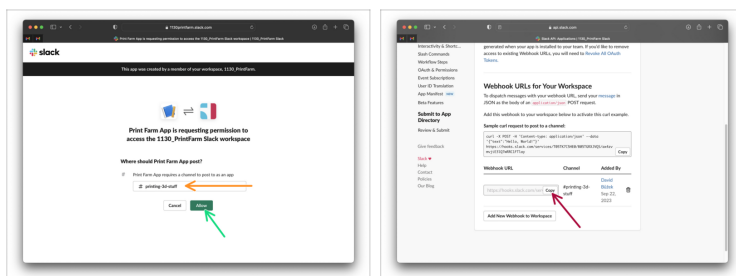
1130printfarm.slack.com

Print Farm App is requesting permission to access the 1130_PrintFarm Slack workspace | 1130_PrintFarm Slack

slack

This app was created by a member of your workspace, 1130_PrintFarm.

Print Farm App is requesting permission to access the 1130_PrintFarm Slack workspace

Where should Print Farm App post?

Print Farm App requires a channel to post to as an app

# printing-3d-stuff

Cancel Allow

api.slack.com

Slack API: Applications | 1130_PrintFarm Slack

Interactivity & Shortc...
Slash Commands
Workflow Steps
OAuth & Permissions
Event Subscriptions
User ID Translation
App Manifest NEW
Beta Features

Submit to App Directory
Review & Submit

Give feedback

Slack ♥
Help
Contact
Policies
Our Blog

generated when your app is installed to your team. If you'd like to remove access to existing Webhook URLs, you will need to Revoke All OAuth Tokens.

Webhook URLs for Your Workspace

To dispatch messages with your webhook URL, send your message in JSON as the body of an application/json POST request.

Add this webhook to your workspace below to activate this curl example.

Sample curl request to post to a channel:

curl -X POST -H 'Content-type: application/json' --data '{"text":"Hello, World!"}' https://hooks.slack.com/services/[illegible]

Copy

| Webhook URL | Channel | Added By |
|---|---|---|
| https://hooks.slack.com/servi Copy | #printing-3d-stuff | David Bláek Sep 22, 2021 |

Add New Webhook to Workspace